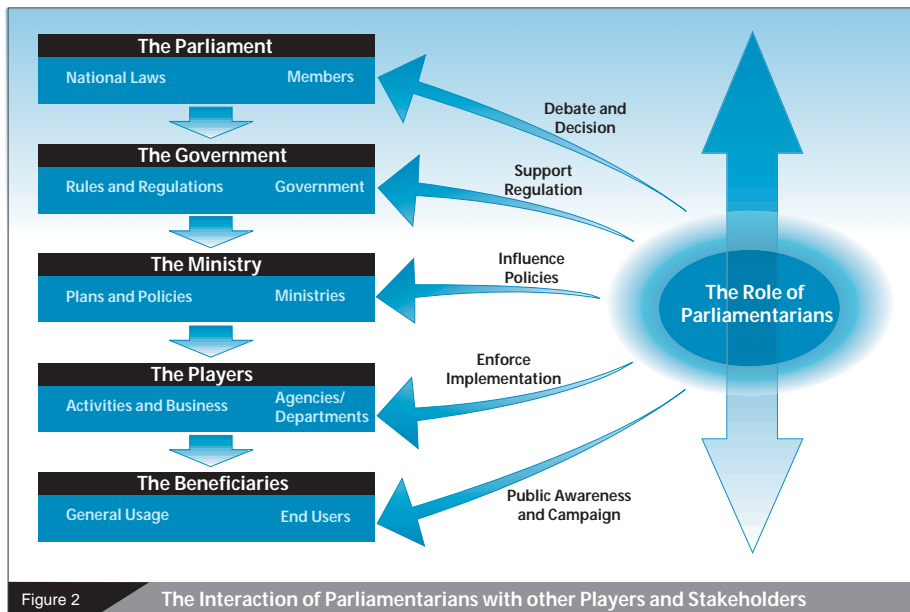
The Parliament
National Laws
Members

The Government
Rules and Regulations
Government

The Ministry
Plans and Policies
Ministries

The Players
Activities and Business
Agencies/ Departments

The Beneficiaries
General Usage
End Users

Debate and Decision

Support Regulation

Influence Policies

Enforce Implementation

Public Awareness and Campaign

The Role of Parliamentarians

Figure 2
The Interaction of Parliamentarians with other Players and Stakeholders